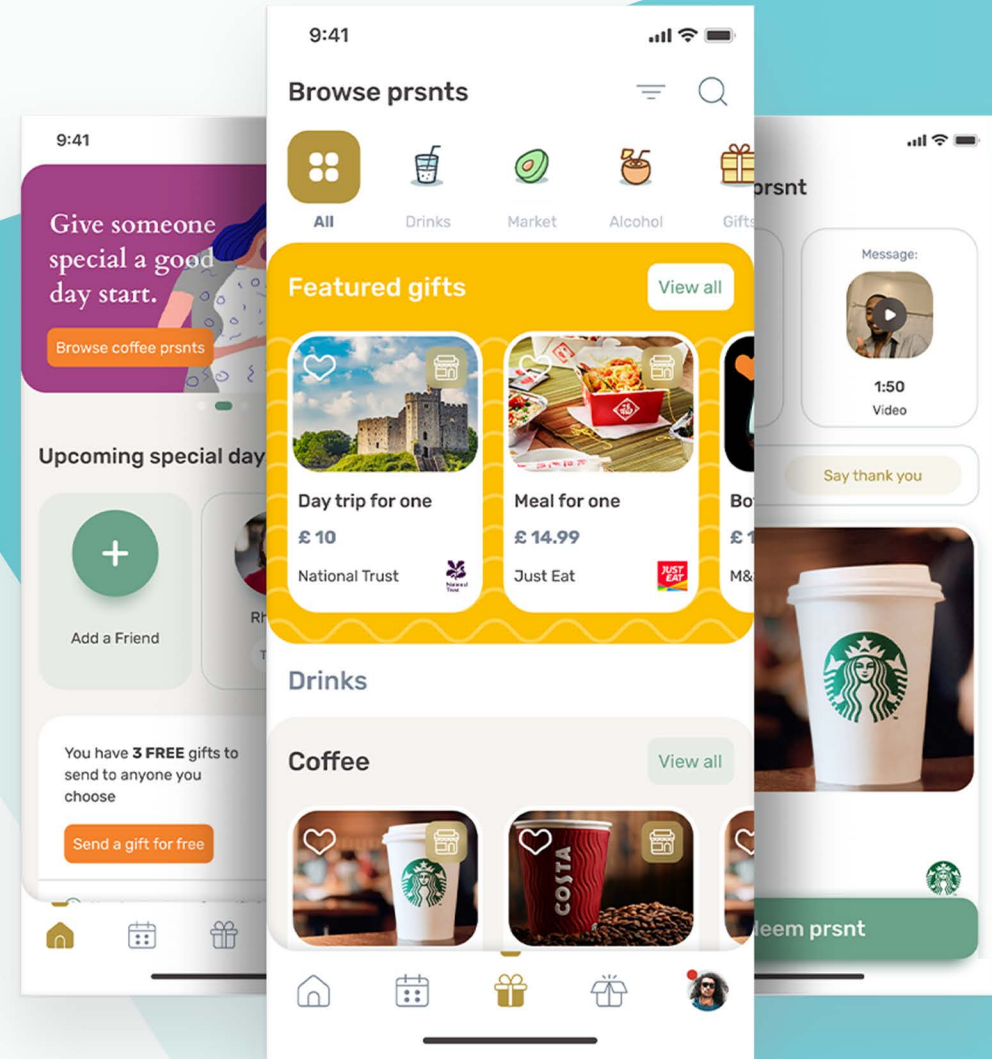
9:41

Give someone special a good day start.

Browse coffee prsnts

Upcoming special day

+

Add a Friend

Rh

T

You have **3 FREE** gifts to send to anyone you choose

Send a gift for free

9:41

Browse prsnts

All

Drinks

Market

Alcohol

Gifts

Featured gifts

View all

Day trip for one

£ 10

National Trust

National Trust

Meal for one

£ 14.99

Just Eat

JUST EAT

Bo

£ 1

M&

Drinks

Coffee

View all

COSTA

prsnt

Message:

1:50

Video

Say thank you

leem prsnt